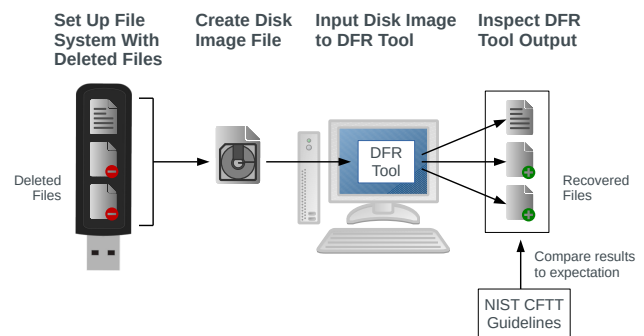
Set Up File System With Deleted Files

Create Disk Image File

Input Disk Image to DFR Tool

Inspect DFR Tool Output

Deleted Files

DFR Tool

Recovered Files

Compare results to expectation

NIST CFTT Guidelines